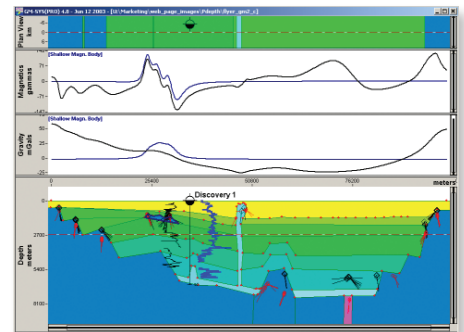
GM-SYS(PRO) 4.8 - Jun 12 2003 - [S:\Marketing\web_page_images\Pdepth\flyer_gm2_c]

Plan View km

[Shallow Magn. Body]

Magnetics gammas

[Shallow Magn. Body]

Gravity mGals

0

25400

50800

76200

meters

Discovery 1

Depth meters

0

2700

5400

8100